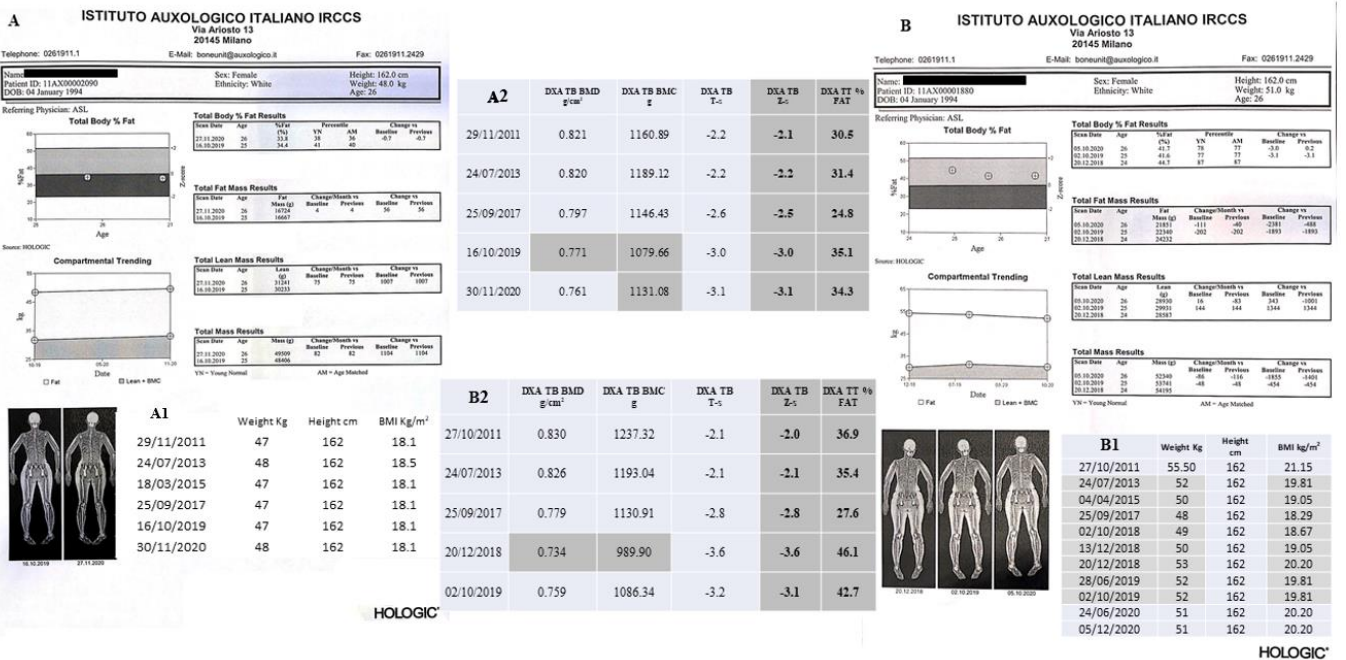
A

ISTITUTO AUXOLOGICO ITALIANO IRCCS
Via Ariosto 13
20145 Milano

Telephone: 0261911.1 E-Mail: boneunit@auxologico.it Fax: 0261911.2429

Name: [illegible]
Patient ID: 11AX00002090
DOB: 04 January 1994

Sex: Female
Ethnicity: White

Height: 162.0 cm
Weight: 48.0 kg
Age: 26

Referring Physician: ASL

Total Body % Fat

%Fat
Age
Z-score
Source: HOLOGIC

Total Body % Fat Results

| Scan Date | Age | %Fat (%) | Percentile YN | Percentile AM | Change vs Baseline | Change vs Previous |
|---|---|---|---|---|---|---|
| 27.11.2020 | 26 | 33.8 | 35 | 36 | -0.7 | -0.7 |
| 16.10.2019 | 25 | 34.4 | 41 | 40 | | |

Total Fat Mass Results

| Scan Date | Age | Fat Mass (g) | Change/Month vs Baseline | Change/Month vs Previous | Change vs Baseline | Change vs Previous |
|---|---|---|---|---|---|---|
| 27.11.2020 | 26 | 16724 | 4 | 4 | 56 | 56 |
| 16.10.2019 | 25 | 16667 | | | | |

Compartmental Trending

kg
Date
☐ Fat ☐ Lean + BMC

Total Lean Mass Results

| Scan Date | Age | Lean (g) | Change/Month vs Baseline | Change/Month vs Previous | Change vs Baseline | Change vs Previous |
|---|---|---|---|---|---|---|
| 27.11.2020 | 26 | 31241 | 75 | 75 | 1007 | 1007 |
| 16.10.2019 | 25 | 30233 | | | | |

Total Mass Results

| Scan Date | Age | Mass (g) | Change/Month vs Baseline | Change/Month vs Previous | Change vs Baseline | Change vs Previous |
|---|---|---|---|---|---|---|
| 27.11.2020 | 26 | 49509 | 82 | 82 | 1104 | 1104 |
| 16.10.2019 | 25 | 48406 | | | | |

YN = Young Normal AM = Age Matched

16.10.2019 27.11.2020

A1

| | Weight Kg | Height cm | BMI Kg/m$^2$ |
|---|---|---|---|
| 29/11/2011 | 47 | 162 | 18.1 |
| 24/07/2013 | 48 | 162 | 18.5 |
| 18/03/2015 | 47 | 162 | 18.1 |
| 25/09/2017 | 47 | 162 | 18.1 |
| 16/10/2019 | 47 | 162 | 18.1 |
| 30/11/2020 | 48 | 162 | 18.1 |

A2

| | DXA TB BMD g/cm$^2$ | DXA TB BMC g | DXA TB T-s | DXA TB Z-s | DXA TT % FAT |
|---|---|---|---|---|---|
| 29/11/2011 | 0.821 | 1160.89 | -2.2 | -2.1 | 30.5 |
| 24/07/2013 | 0.820 | 1189.12 | -2.2 | -2.2 | 31.4 |
| 25/09/2017 | 0.797 | 1146.43 | -2.6 | -2.5 | 24.8 |
| 16/10/2019 | 0.771 | 1079.66 | -3.0 | -3.0 | 35.1 |
| 30/11/2020 | 0.761 | 1131.08 | -3.1 | -3.1 | 34.3 |

B2

| | DXA TB BMD g/cm$^2$ | DXA TB BMC g | DXA TB T-s | DXA TB Z-s | DXA TT % FAT |
|---|---|---|---|---|---|
| 27/10/2011 | 0.830 | 1237.32 | -2.1 | -2.0 | 36.9 |
| 24/07/2013 | 0.826 | 1193.04 | -2.1 | -2.1 | 35.4 |
| 25/09/2017 | 0.779 | 1130.91 | -2.8 | -2.8 | 27.6 |
| 20/12/2018 | 0.734 | 989.90 | -3.6 | -3.6 | 46.1 |
| 02/10/2019 | 0.759 | 1086.34 | -3.2 | -3.1 | 42.7 |

HOLOGIC

B

ISTITUTO AUXOLOGICO ITALIANO IRCCS
Via Ariosto 13
20145 Milano

Telephone: 0261911.1 E-Mail: boneunit@auxologico.it Fax: 0261911.2429

Name: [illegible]
Patient ID: 11AX00001880
DOB: 04 January 1994

Sex: Female
Ethnicity: White

Height: 162.0 cm
Weight: 51.0 kg
Age: 26

Referring Physician: ASL

Total Body % Fat

%Fat
Age
Z-score
Source: HOLOGIC

Total Body % Fat Results

| Scan Date | Age | %Fat (%) | Percentile YN | Percentile AM | Change vs Baseline | Change vs Previous |
|---|---|---|---|---|---|---|
| 05.10.2020 | 26 | 41.7 | 78 | 77 | -3.0 | 0.2 |
| 02.10.2019 | 25 | 41.6 | 77 | 77 | -3.1 | -3.1 |
| 20.12.2018 | 24 | 44.7 | 87 | 87 | | |

Total Fat Mass Results

| Scan Date | Age | Fat Mass (g) | Change/Month vs Baseline | Change/Month vs Previous | Change vs Baseline | Change vs Previous |
|---|---|---|---|---|---|---|
| 05.10.2020 | 26 | 21851 | -111 | -40 | -2381 | -488 |
| 02.10.2019 | 25 | 22340 | -202 | -202 | -1893 | -1893 |
| 20.12.2018 | 24 | 24232 | | | | |

Compartmental Trending

kg
Date
☐ Fat ☐ Lean + BMC

Total Lean Mass Results

| Scan Date | Age | Lean (g) | Change/Month vs Baseline | Change/Month vs Previous | Change vs Baseline | Change vs Previous |
|---|---|---|---|---|---|---|
| 05.10.2020 | 26 | 29930 | 16 | -83 | 343 | -1001 |
| 02.10.2019 | 25 | 29931 | 144 | 144 | 1344 | 1344 |
| 20.12.2018 | 24 | 28587 | | | | |

Total Mass Results

| Scan Date | Age | Mass (g) | Change/Month vs Baseline | Change/Month vs Previous | Change vs Baseline | Change vs Previous |
|---|---|---|---|---|---|---|
| 05.10.2020 | 26 | 52340 | -86 | -116 | -1855 | -1401 |
| 02.10.2019 | 25 | 53741 | -48 | -48 | -454 | -454 |
| 20.12.2018 | 24 | 54195 | | | | |

YN = Young Normal AM = Age Matched

20.12.2018 02.10.2019 05.10.2020

B1

| | Weight Kg | Height cm | BMI kg/m$^2$ |
|---|---|---|---|
| 27/10/2011 | 55.50 | 162 | 21.15 |
| 24/07/2013 | 52 | 162 | 19.81 |
| 04/04/2015 | 50 | 162 | 19.05 |
| 25/09/2017 | 48 | 162 | 18.29 |
| 02/10/2018 | 49 | 162 | 18.67 |
| 13/12/2018 | 50 | 162 | 19.05 |
| 20/12/2018 | 53 | 162 | 20.20 |
| 28/06/2019 | 52 | 162 | 19.81 |
| 02/10/2019 | 52 | 162 | 19.81 |
| 24/06/2020 | 51 | 162 | 20.20 |
| 05/12/2020 | 51 | 162 | 20.20 |

HOLOGIC